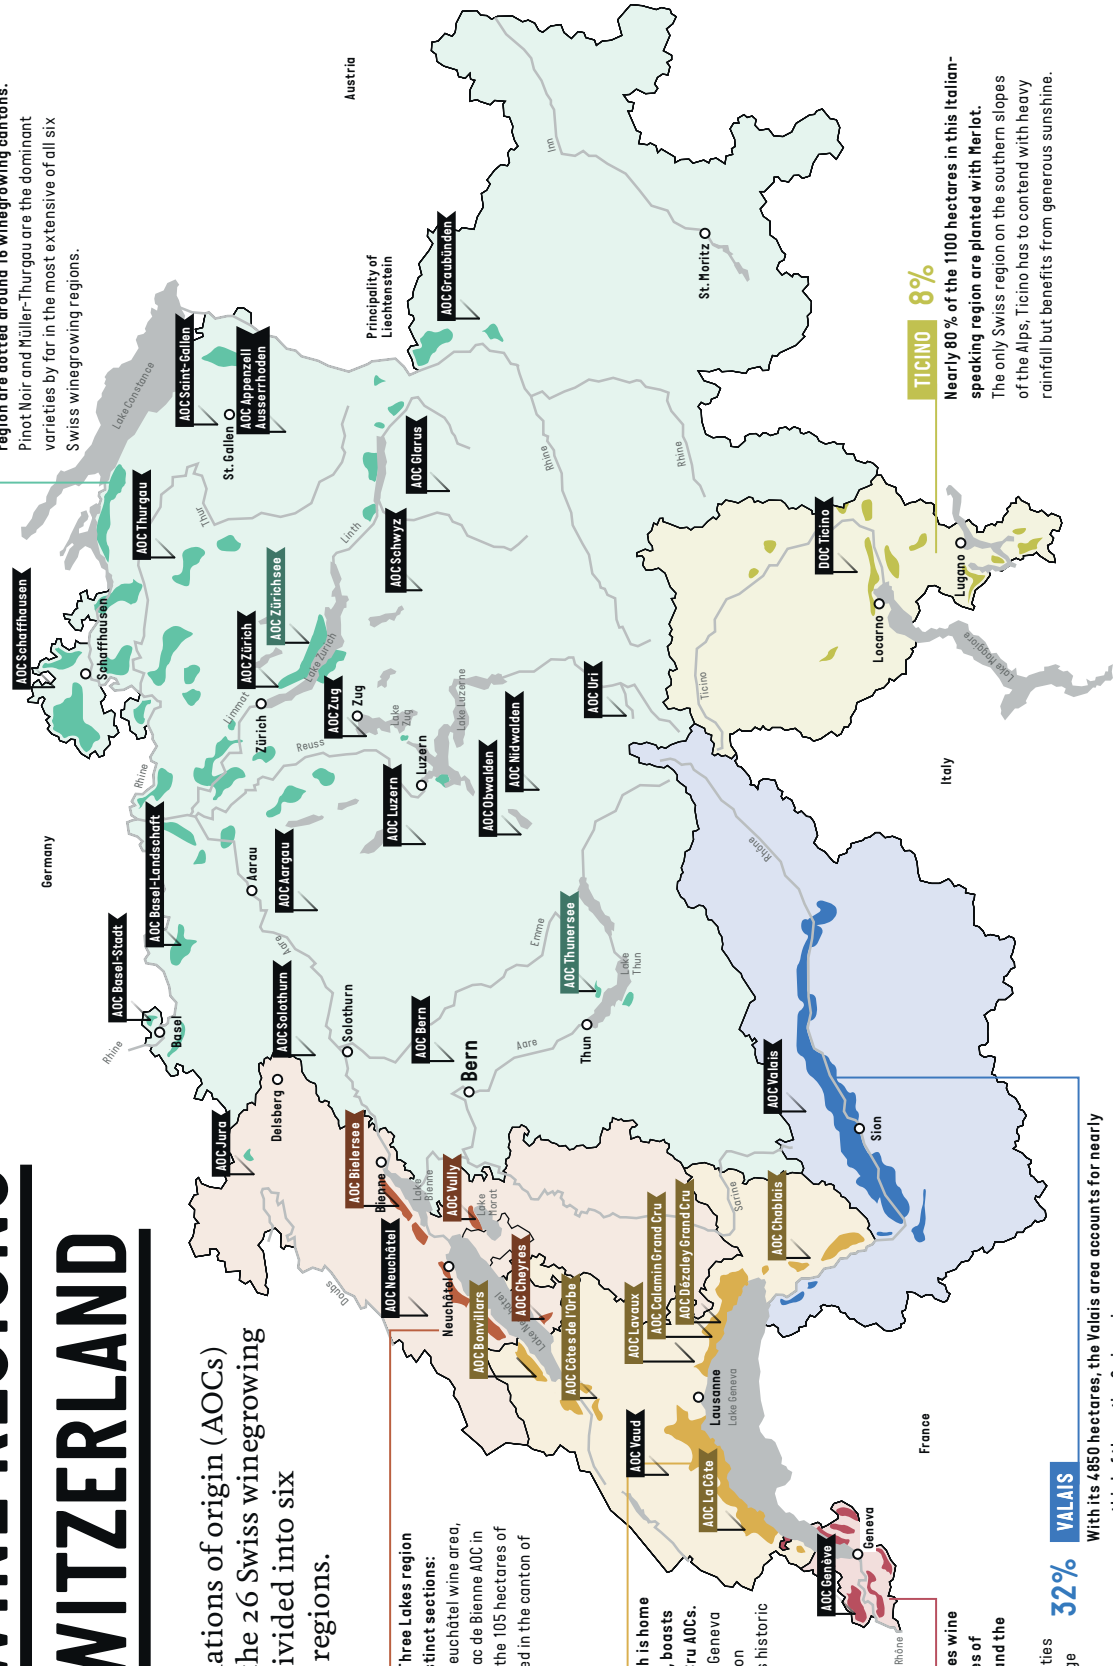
WITZERLAND

ations of origin (AOCs) the 26 Swiss winegrowing ivided into six regions.

Three Lakes region stinct sections: euchâtel wine area, ac de Bienne AOC in the 105 hectares of ed in the canton of

h is home boasts ru AOCs. Geneva on s historic

es wine es of nd the

ties ge

region are dotted around 16 winegrowing cantons. Pinot Noir and Müller-Thurgau are the dominant varieties by far in the most extensive of all six Swiss winegrowing regions.

TICINO 8%
Nearly 80% of the 1100 hectares in this Italian-speaking region are planted with Merlot. The only Swiss region on the southern slopes of the Alps, Ticino has to contend with heavy rainfall but benefits from generous sunshine.

VALAIS 32%
With its 4850 hectares, the Valais area accounts for nearly

Austria
Germany
France
Italy
Principality of Liechtenstein

AOC Schaffhausen
AOC Thurgau
AOC Saint-Gallen
AOC Appenzell Ausserrhoden
AOC Graubünden
AOC Glarus
AOC Schwyz
AOC Zürichsee
AOC Zürich
AOC Zug
AOC Luzern
AOC Obwalden
AOC Nidwalden
AOC Uri
AOC Basel-Landschaft
AOC Basel-Stadt
AOC Aargau
AOC Solothurn
AOC Bern
AOC Thunersee
AOC Jura
AOC Bielersee
AOC Vully
AOC Neuchâtel
AOC Cheyres
AOC Bonvillars
AOC Côtes de l'Orbe
AOC Lavaux
AOC Calamin Grand Cru
AOC Dézaley Grand Cru
AOC Chablais
AOC Vaud
AOC La Côte
AOC Genève
AOC Valais
DOC Ticino

Schaffhausen
St. Gallen
Zürich
Zug
Luzern
Aarau
Basel
Solothurn
Delsberg
Bern
Thun
Biel/Bienne
Neuchâtel
Lausanne
Geneva
Sion
Locarno
Lugano
St. Moritz

Lake Constance
Thur
Limmat
Linth
Lake Zurich
Reuss
Rhine
Aare
Emme
Lake Zug
Lake Lucerne
Lake Thun
Lake Bienne
Lake Morat
Lake Neuchâtel
Lake Geneva
Doubs
Sarine
Rhône
Inn
Ticino
Lake Maggiore